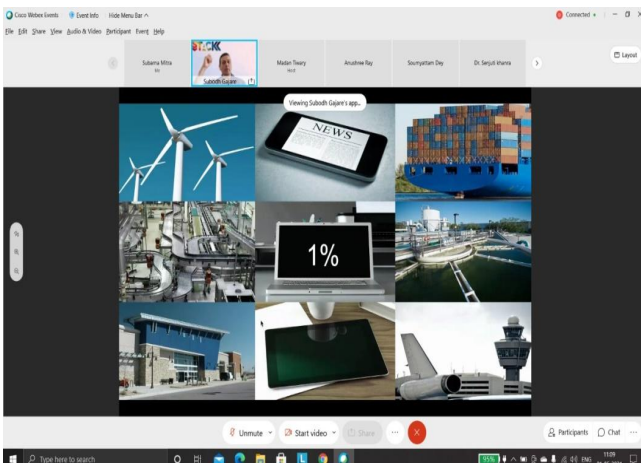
Cisco Webex Events Event Info Hide Menu Bar ^

File Edit Share View Audio & Video Participant Event Help

Connected

Subarna Mitra

Subodh Gajare

Madan Tiwary

Anushree Ray

Soumyattam Dey

Dr. Sanjuli khanna

Layout

STOCK

Viewing Subodh Gajare's app...

NEWS

1%

Unmute

Start video

Share

Participants

Chat

Type here to search

ENG

11:09